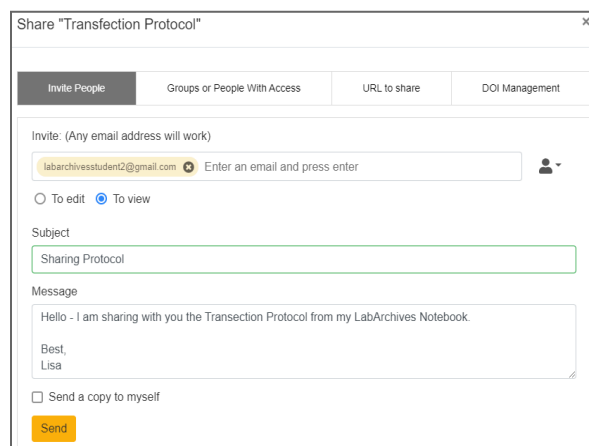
Share "Transfection Protocol"

×

Invite People | Groups or People With Access | URL to share | DOI Management

Invite: (Any email address will work)

labarchivesstudent2@gmail.com Enter an email and press enter

To edit To view

Subject

Sharing Protocol

Message

Hello - I am sharing with you the Transection Protocol from my LabArchives Notebook.

Best,
Lisa

Send a copy to myself

Send